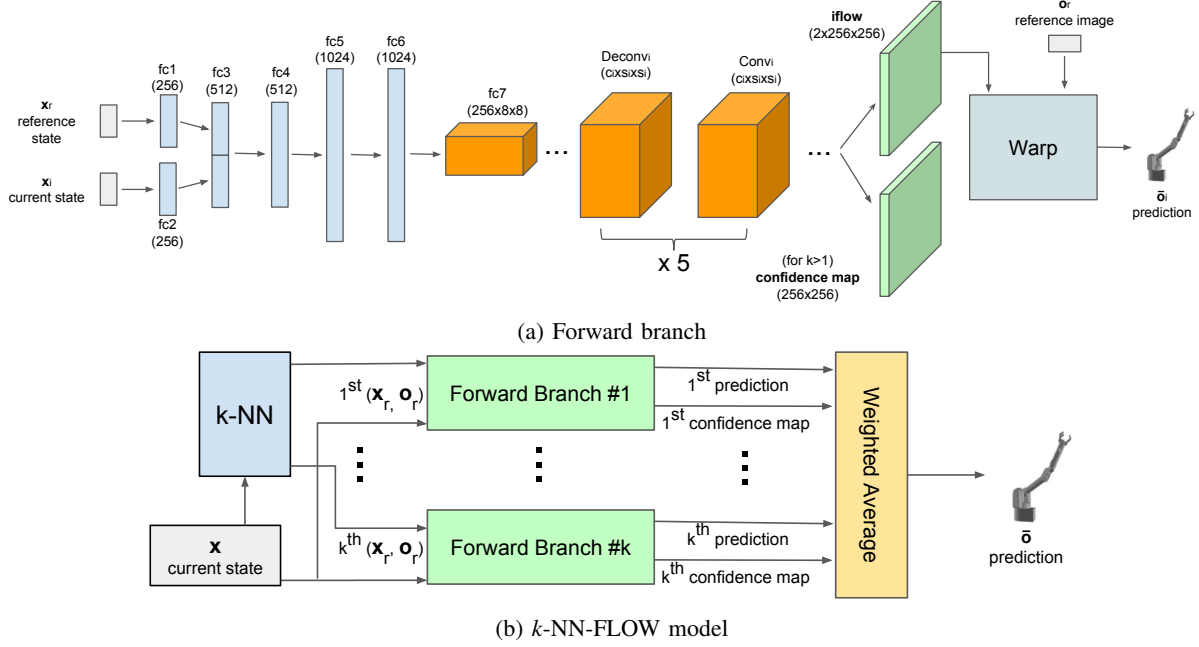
$\mathbf{x}_r$ reference state

$\mathbf{x}_i$ current state

fc1 (256)

fc2 (256)

fc3 (512)

fc4 (512)

fc5 (1024)

fc6 (1024)

fc7 (256x8x8)

...

Deconv$_i$ ($c_i$x$s_i$x$s_i$)

Conv$_i$ ($c_i$x$s_i$x$s_i$)

x 5

...

**iflow** (2x256x256)

(for k>1) **confidence map** (256x256)

$\mathbf{o}_r$ reference image

Warp

$\bar{\mathbf{o}}_i$ prediction

(a) Forward branch

k-NN

**x** current state

$1^{st}$ ($\mathbf{x}_r$, $\mathbf{o}_r$)

$k^{th}$ ($\mathbf{x}_r$, $\mathbf{o}_r$)

Forward Branch #1

Forward Branch #k

$1^{st}$ prediction

$1^{st}$ confidence map

$k^{th}$ prediction

$k^{th}$ confidence map

Weighted Average

$\bar{\mathbf{o}}$ prediction

(b) $k$-NN-FLOW model